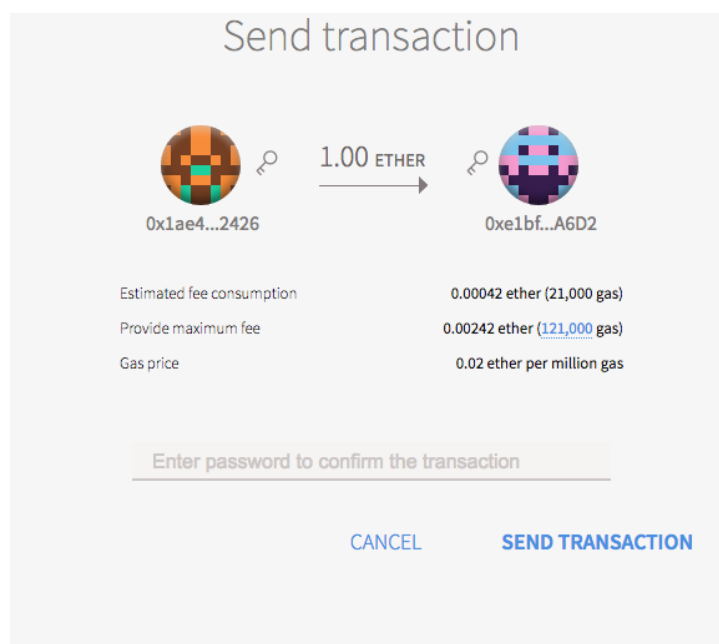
Send transaction

0x1ae4...2426

1.00 ETHER

0xe1bf...A6D2

| | |
|---|---|
| Estimated fee consumption | 0.00042 ether (21,000 gas) |
| Provide maximum fee | 0.00242 ether (121,000 gas) |
| Gas price | 0.02 ether per million gas |

Enter password to confirm the transaction

CANCEL

SEND TRANSACTION